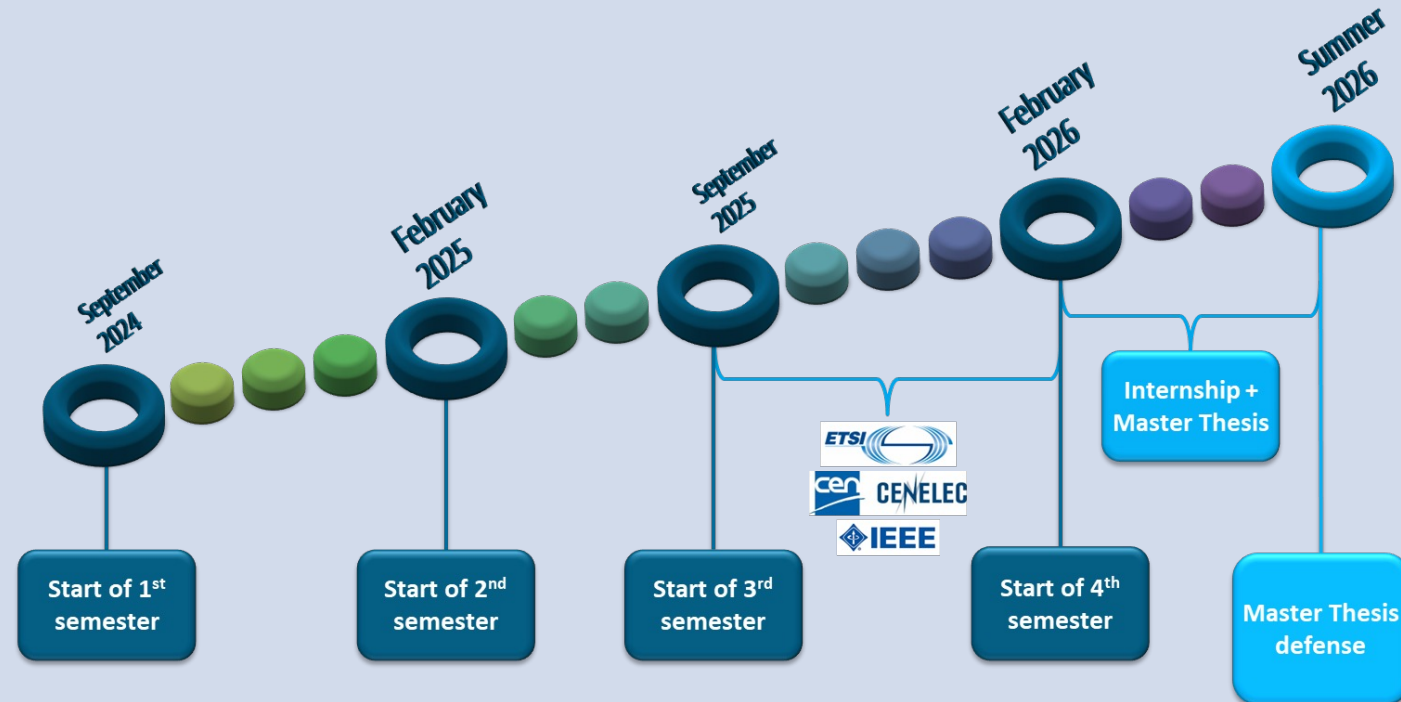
September 2024

February 2025

September 2025

February 2026

Summer 2026

Start of 1$^{st}$ semester

Start of 2$^{nd}$ semester

Start of 3$^{rd}$ semester

ETSI

cen CENELEC

IEEE

Start of 4$^{th}$ semester

Internship + Master Thesis

Master Thesis defense